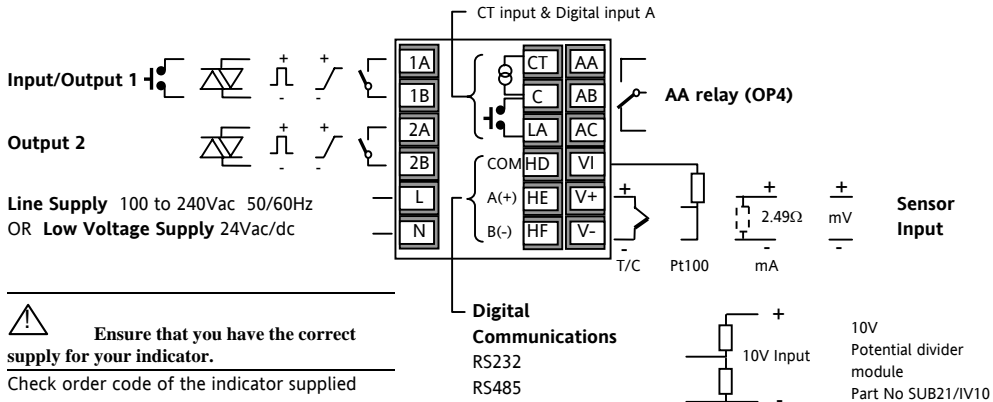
CT input & Digital input A

Input/Output 1

Output 2

Line Supply 100 to 240Vac 50/60Hz
OR Low Voltage Supply 24Vac/dc

1A
1B
2A
2B
L
N

+
-
+
-
+
-
+
-

CT
C
LA
COM HD
A(+) HE
B(-) HF

AA
AB
AC
VI
V+
V-

AA relay (OP4)

+
-
T/C

Pt100

+
2.49Ω
-
mA

+
mV
-

Sensor Input

⚠ Ensure that you have the correct supply for your indicator.

Check order code of the indicator supplied

Digital Communications
RS232
RS485

+
10V Input
-

10V
Potential divider module
Part No SUB21/IV10